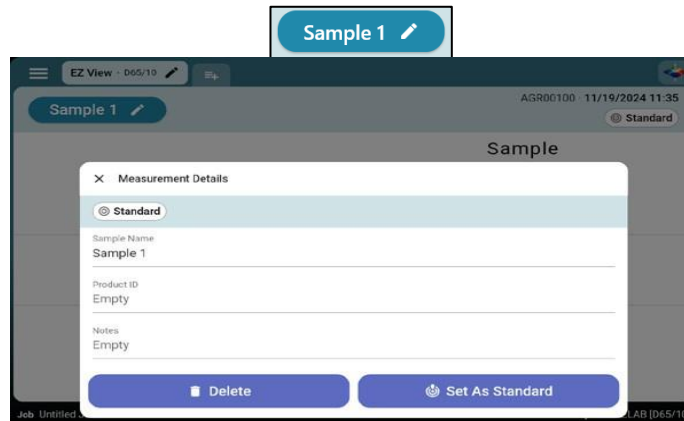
Sample 1

EZ View · D65/10

Sample 1

AGR00100 · 11/19/2024 11:35

Standard

Sample

× Measurement Details

Standard

Sample Name
Sample 1

Product ID
Empty

Notes
Empty

Delete

Set As Standard

Job Untitled

LAB [D65/10